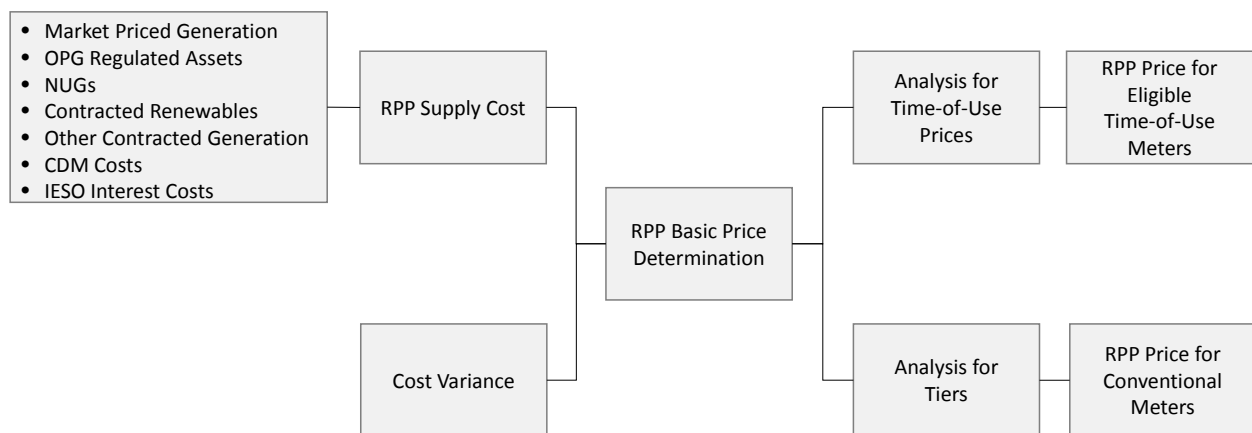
- Market Priced Generation
- OPG Regulated Assets
- NUGs
- Contracted Renewables
- Other Contracted Generation
- CDM Costs
- IESO Interest Costs

RPP Supply Cost

Cost Variance

RPP Basic Price Determination

Analysis for Time-of-Use Prices

RPP Price for Eligible Time-of-Use Meters

Analysis for Tiers

RPP Price for Conventional Meters